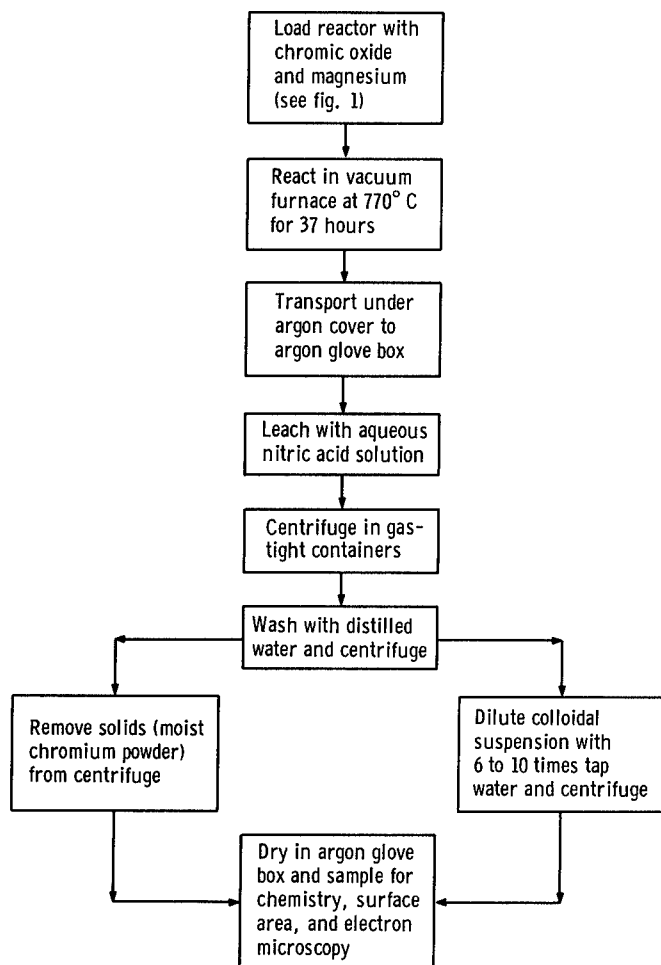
Load reactor with chromic oxide and magnesium (see fig. 1)

React in vacuum furnace at 770° C for 37 hours

Transport under argon cover to argon glove box

Leach with aqueous nitric acid solution

Centrifuge in gastight containers

Wash with distilled water and centrifuge

Remove solids (moist chromium powder) from centrifuge

Dilute colloidal suspension with 6 to 10 times tap water and centrifuge

Dry in argon glove box and sample for chemistry, surface area, and electron microscopy